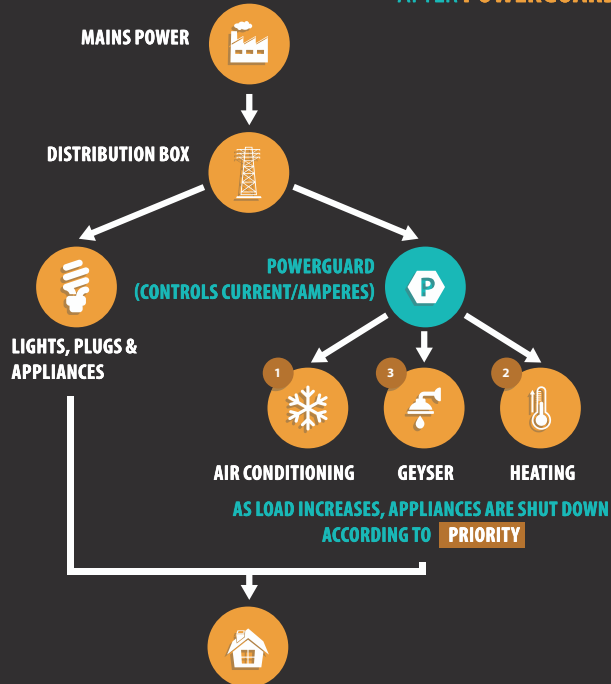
AFTER POWERGUARD

MAINS POWER

DISTRIBUTION BOX

LIGHTS, PLUGS & APPLIANCES

POWERGUARD (CONTROLS CURRENT/AMPERES)

P

1

AIR CONDITIONING

3

GEYSER

2

HEATING

AS LOAD INCREASES, APPLIANCES ARE SHUT DOWN ACCORDING TO PRIORITY